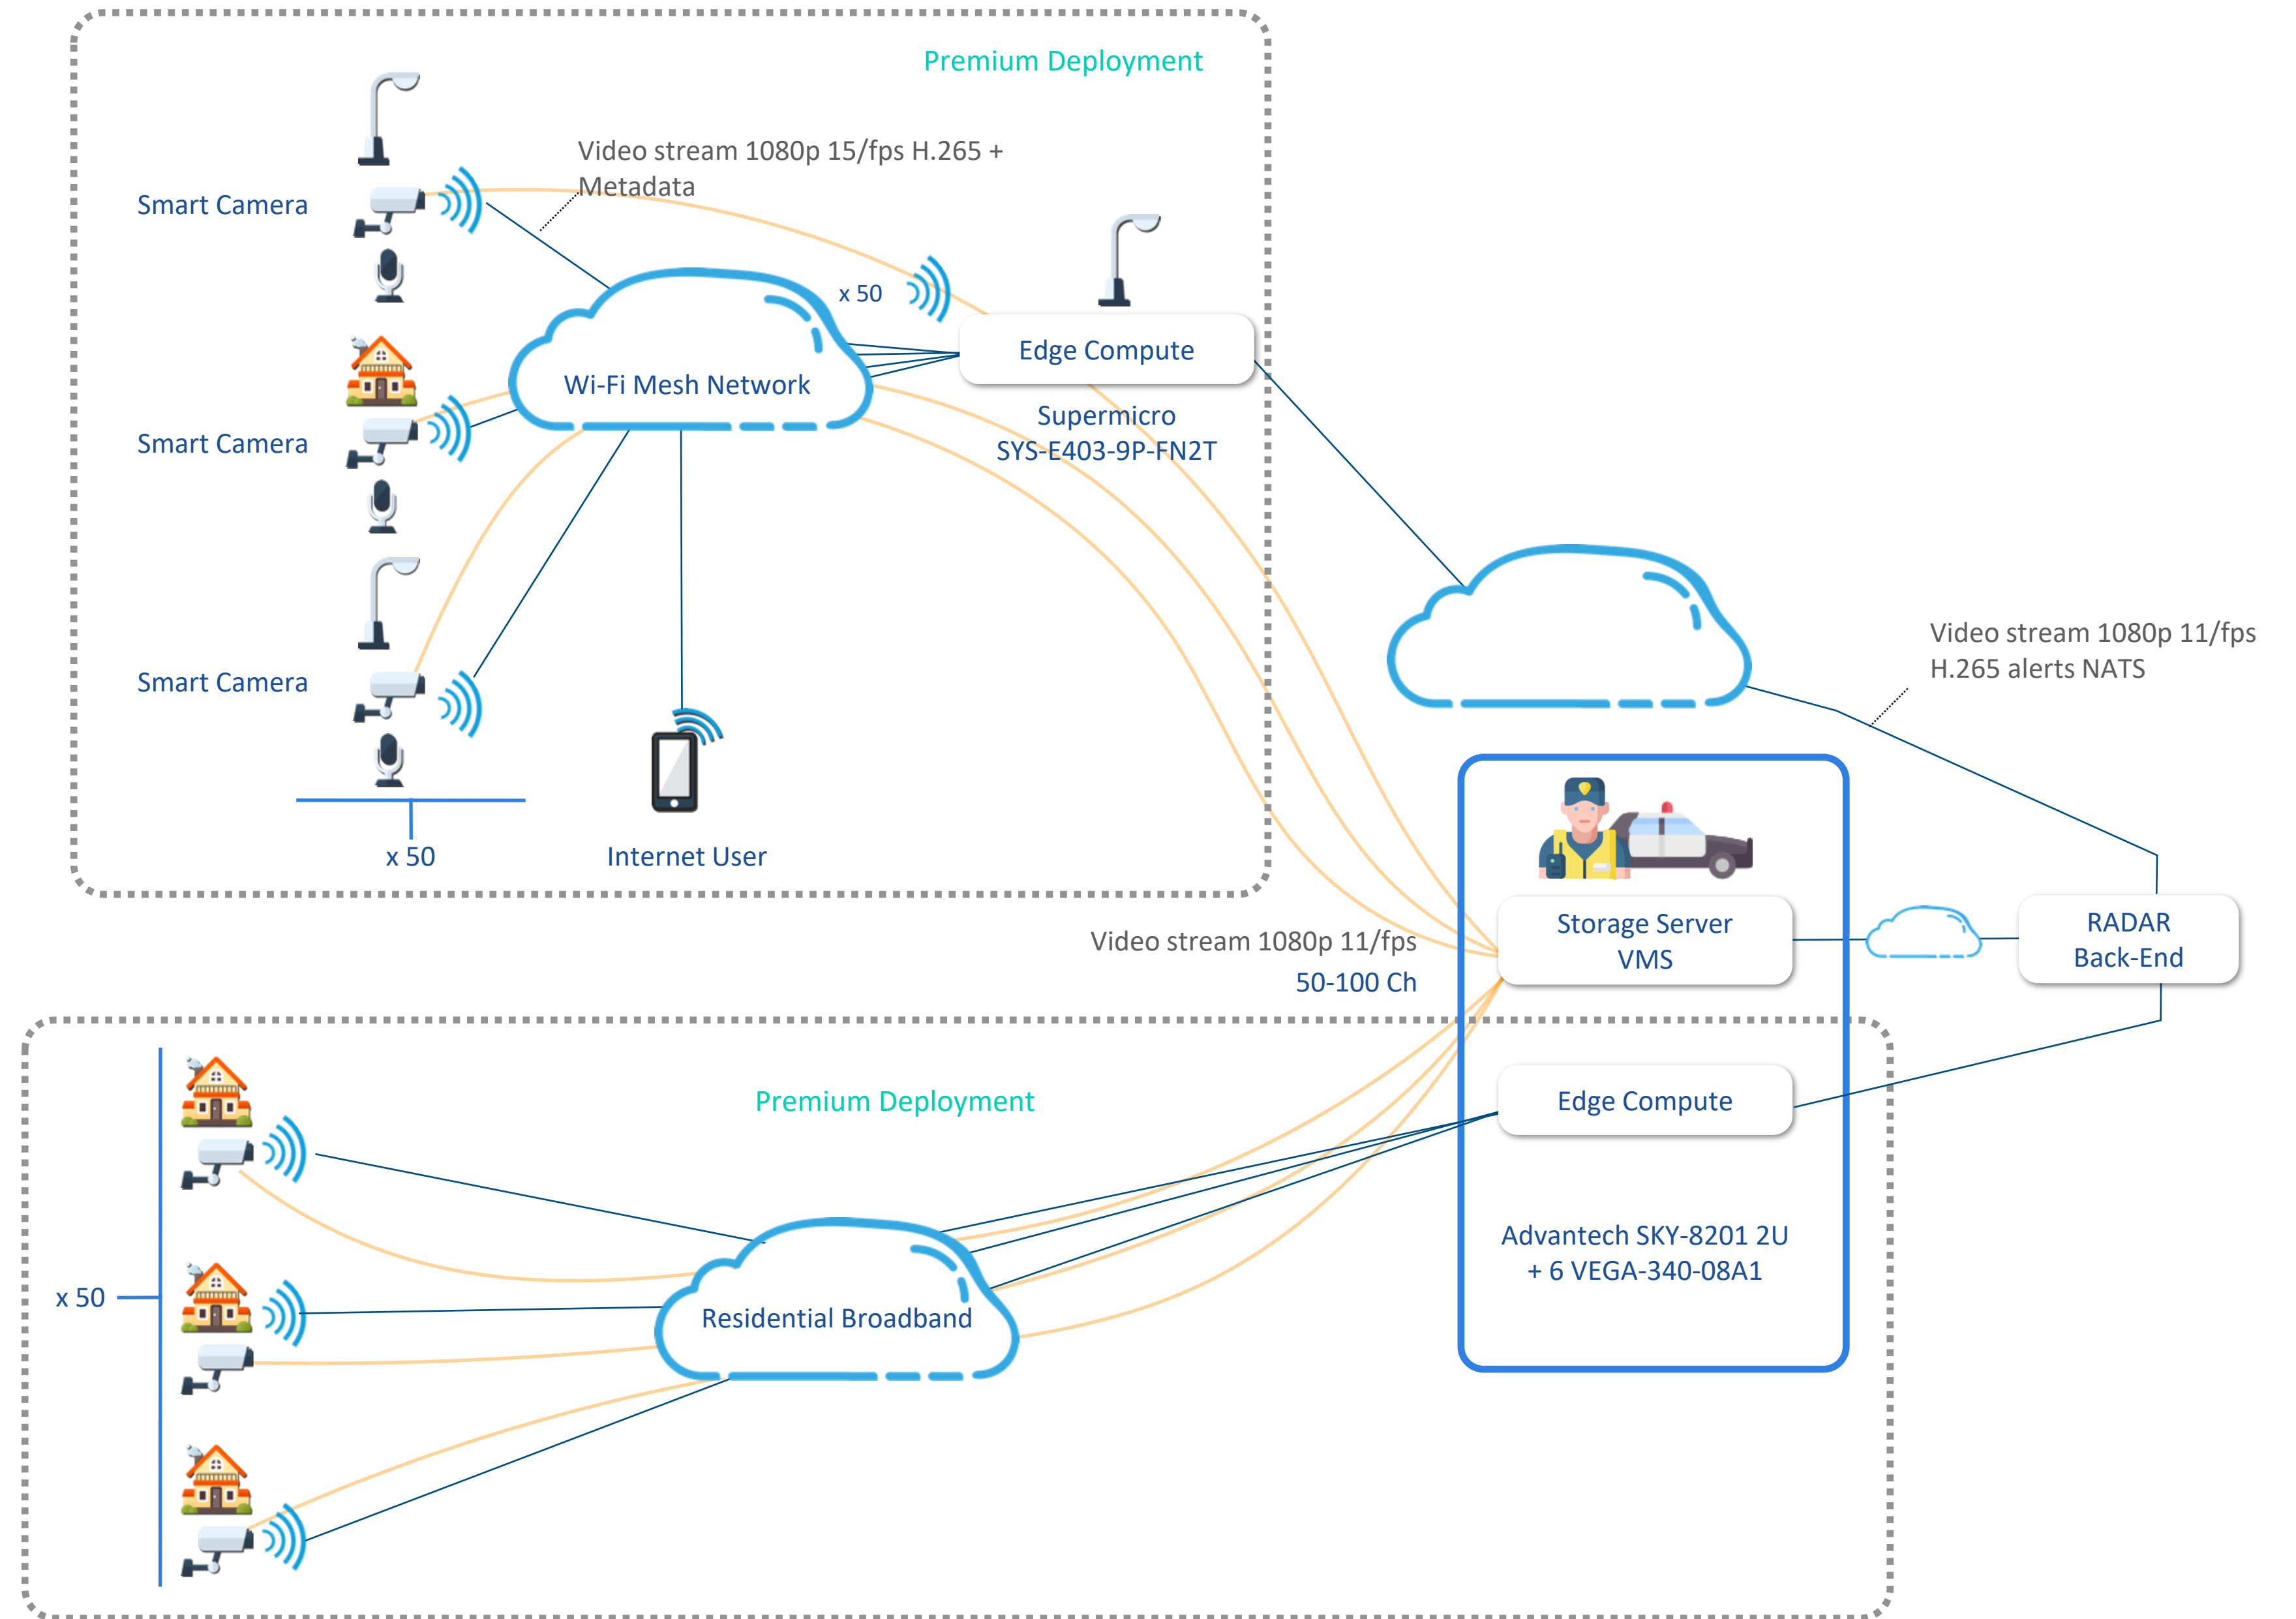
Premium Deployment

Video stream 1080p 15/fps H.265 + Metadata

Smart Camera

x 50

Edge Compute

Wi-Fi Mesh Network

Supermicro SYS-E403-9P-FN2T

Smart Camera

Smart Camera

x 50

Internet User

Video stream 1080p 11/fps H.265 alerts NATS

Storage Server VMS

RADAR Back-End

Video stream 1080p 11/fps

50-100 Ch

Premium Deployment

Edge Compute

x 50

Residential Broadband

Advantech SKY-8201 2U + 6 VEGA-340-08A1